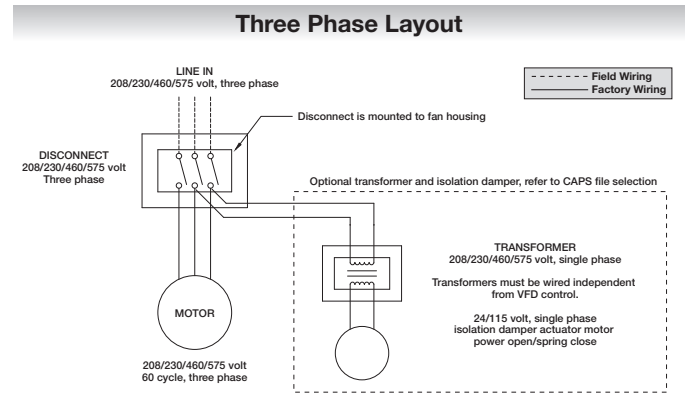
Three Phase Layout

LINE IN
208/230/460/575 volt, three phase

Field Wiring
Factory Wiring

Disconnect is mounted to fan housing

DISCONNECT
208/230/460/575 volt
Three phase

Optional transformer and isolation damper, refer to CAPS file selection

TRANSFORMER
208/230/460/575 volt, single phase

Transformers must be wired independent from VFD control.

24/115 volt, single phase isolation damper actuator motor power open/spring close

MOTOR

208/230/460/575 volt
60 cycle, three phase